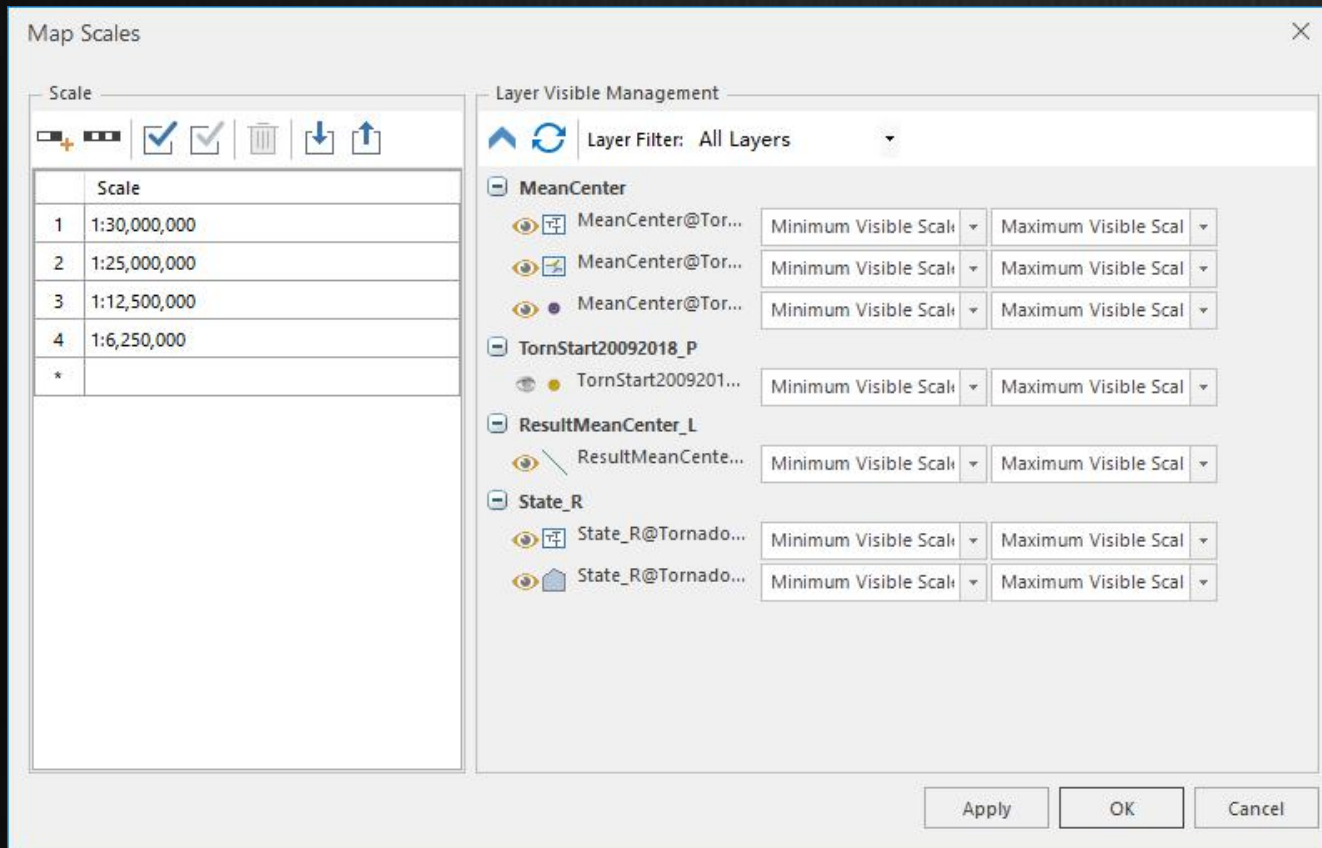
Map Scales

Scale

| | Scale |
|---|---|
| 1 | 1:30,000,000 |
| 2 | 1:25,000,000 |
| 3 | 1:12,500,000 |
| 4 | 1:6,250,000 |
| * | |

Layer Visible Management

Layer Filter: All Layers

MeanCenter
MeanCenter@Tor... Minimum Visible Scal Maximum Visible Scal
MeanCenter@Tor... Minimum Visible Scal Maximum Visible Scal
MeanCenter@Tor... Minimum Visible Scal Maximum Visible Scal
TornStart20092018_P
TornStart2009201... Minimum Visible Scal Maximum Visible Scal
ResultMeanCenter_L
ResultMeanCente... Minimum Visible Scal Maximum Visible Scal
State_R
State_R@Tornado... Minimum Visible Scal Maximum Visible Scal
State_R@Tornado... Minimum Visible Scal Maximum Visible Scal

Apply OK Cancel